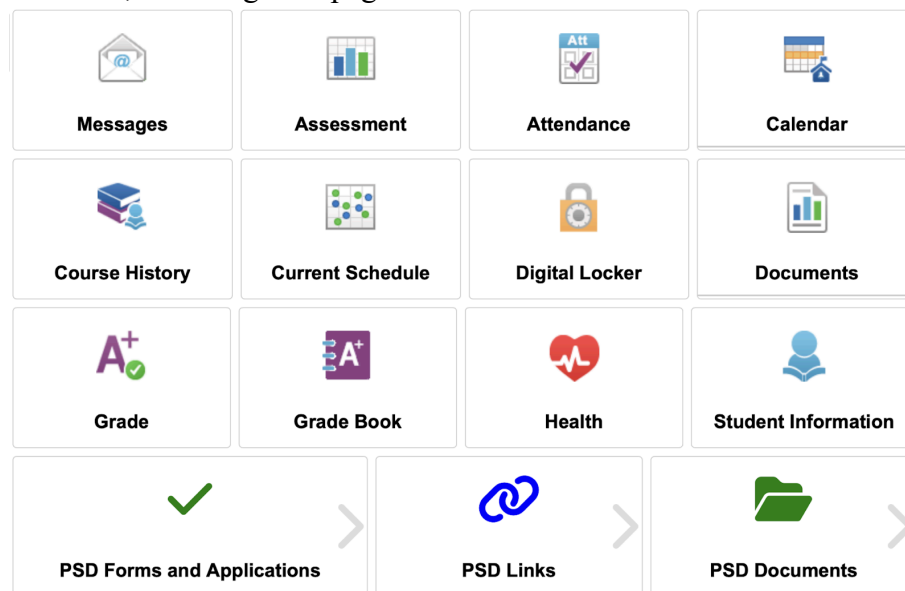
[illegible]

Messages

Assessment

Att

Attendance

Calendar

Course History

Current Schedule

Digital Locker

Documents

$A^+$

Grade

$A^+$

Grade Book

Health

Student Information

PSD Forms and Applications

PSD Links

PSD Documents